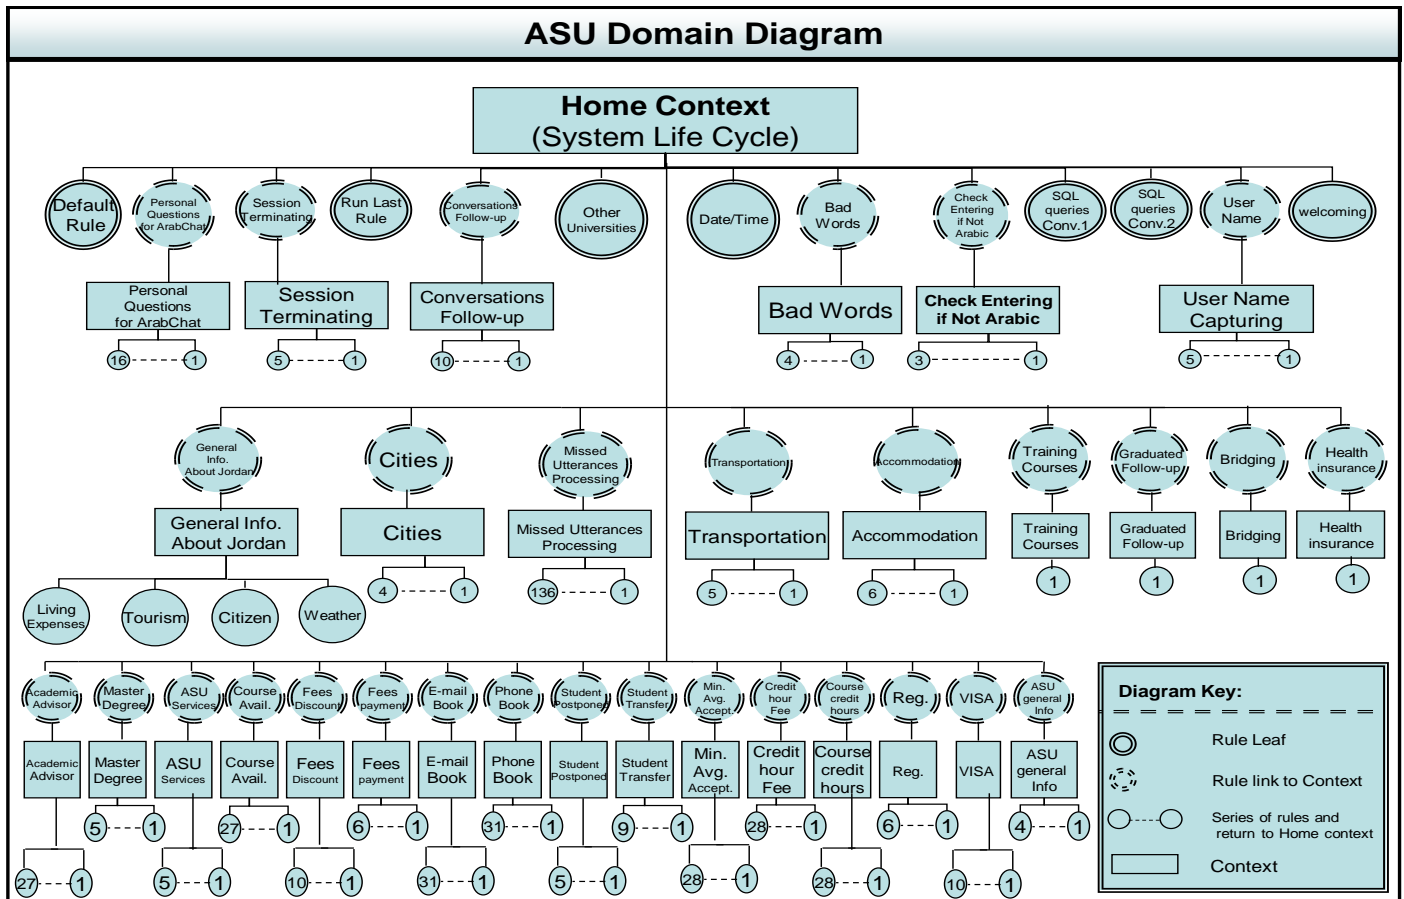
ASU Domain Diagram

Home Context
(System Life Cycle)

Default Rule

Personal Questions for ArabChat

Session Terminating

Run Last Rule

Conversations Follow-up

Other Universities

Date/Time

Bad Words

Check Entering if Not Arabic

SQL queries Conv.1

SQL queries Conv.2

User Name

welcoming

Personal Questions for ArabChat

16 1

Session Terminating

5 1

Conversations Follow-up

10 1

Bad Words

4 1

Check Entering if Not Arabic

3 1

User Name Capturing

5 1

General Info. About Jordan

Cities

Missed Utterances Processing

Transportation

Accommodation

Training Courses

Graduated Follow-up

Bridging

Health insurance

General Info. About Jordan

Cities

4 1

Missed Utterances Processing

136 1

Transportation

5 1

Accommodation

6 1

Training Courses

1

Graduated Follow-up

1

Bridging

1

Health insurance

1

Living Expenses

Tourism

Citizen

Weather

Academic Advisor

Master Degree

ASU Services

Course Avail.

Fees Discount

Fees payment

E-mail Book

Phone Book

Student Postpone

Student Transfer

Min. Avg. Accept.

Credit hour Fee

Course credit hours

Reg.

VISA

ASU general Info

Academic Advisor

Master Degree

ASU Services

Course Avail.

Fees Discount

Fees payment

E-mail Book

Phone Book

Student Postpone

Student Transfer

Min. Avg. Accept.

Credit hour Fee

Course credit hours

Reg.

VISA

ASU general Info

5 1

27 1

6 1

31 1

9 1

28 1

6 1

4 1

27 1

5 1

10 1

31 1

5 1

28 1

28 1

10 1

Diagram Key:

Rule Leaf

Rule link to Context

Series of rules and return to Home context

Context